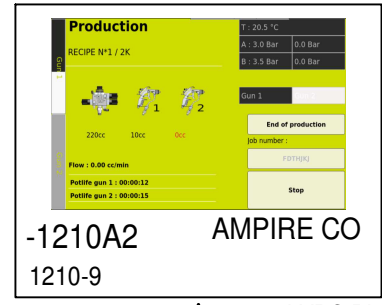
Production

RECIPE N°1 / 2K

GUN 1

GUN 2

T : 20.5 °C

A : 3.0 Bar | 0.0 Bar

B : 3.5 Bar | 0.0 Bar

Gun 1

1

2

220cc

10cc

0cc

End of production

Job number :

FDTH[K]

Flow : 0.00 cc/min

Potlife gun 1 : 00:00:12

Potlife gun 2 : 00:00:15

Stop

-1210A2

AMPIRE CO

1210-9